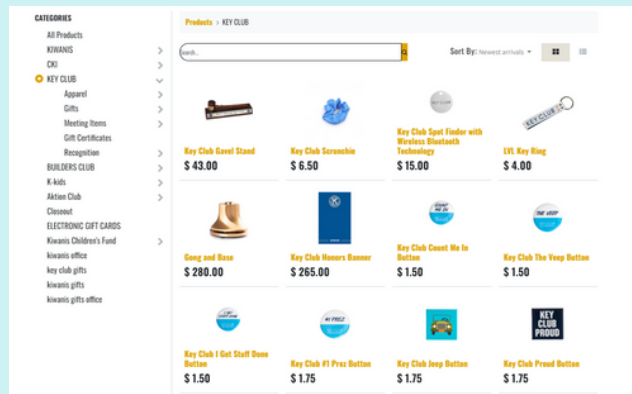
CATEGORIES
All Products
KIWANIS
CKI
KEY CLUB
Apparel
Gifts
Meeting Items
Gift Certificates
Recognition
BUILDERS CLUB
K-kids
Aktion Club
Closeout
ELECTRONIC GIFT CARDS
Kiwanis Children's Fund
kiwanis office
key club gifts
kiwanis gifts
kiwanis gifts office

Products > KEY CLUB

Search...

Sort By: Newest arrivals

Key Club Gavel Stand
$ 43.00

Key Club Scrunchie
$ 6.50

Key Club Spot Finder with Wireless Bluetooth Technology
$ 15.00

LVL Key Ring
$ 4.00

Gong and Base
$ 280.00

Key Club Honors Banner
$ 265.00

Key Club Count Me In Button
$ 1.50

Key Club The Veep Button
$ 1.50

Key Club I Got Stuff Done Button
$ 1.50

Key Club #1 Prez Button
$ 1.75

Key Club Jeep Button
$ 1.75

Key Club Proud Button
$ 1.75